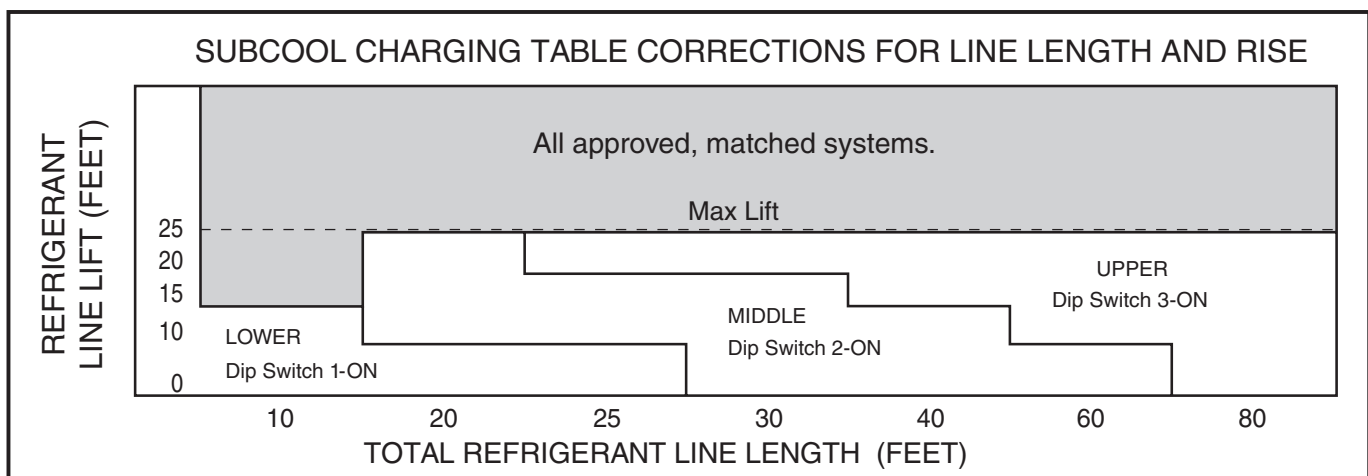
SUBCOOL CHARGING TABLE CORRECTIONS FOR LINE LENGTH AND RISE

REFRIGERANT LINE LIFT (FEET)

All approved, matched systems.

Max Lift

25
20
15
10
0

UPPER
Dip Switch 3-ON

MIDDLE
Dip Switch 2-ON

LOWER
Dip Switch 1-ON

10 20 25 30 40 60 80

TOTAL REFRIGERANT LINE LENGTH (FEET)